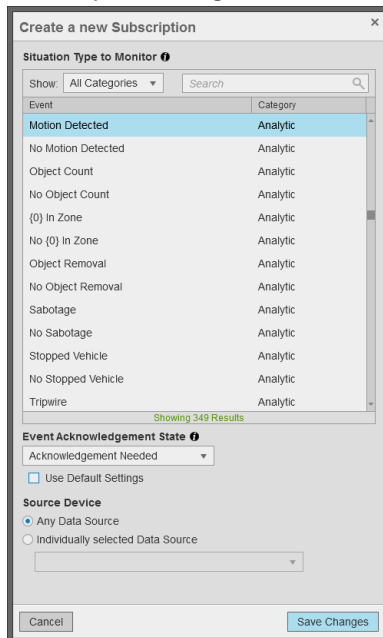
Create a new Subscription

×

Situation Type to Monitor

Show: All Categories

Search

| Event | Category |
|---|---|
| Motion Detected | Analytic |
| No Motion Detected | Analytic |
| Object Count | Analytic |
| No Object Count | Analytic |
| {0} In Zone | Analytic |
| No {0} In Zone | Analytic |
| Object Removal | Analytic |
| No Object Removal | Analytic |
| Sabotage | Analytic |
| No Sabotage | Analytic |
| Stopped Vehicle | Analytic |
| No Stopped Vehicle | Analytic |
| Tripwire | Analytic |

Showing 349 Results

Event Acknowledgement State

Acknowledgement Needed

Use Default Settings

Source Device

Any Data Source

Individually selected Data Source

Cancel

Save Changes